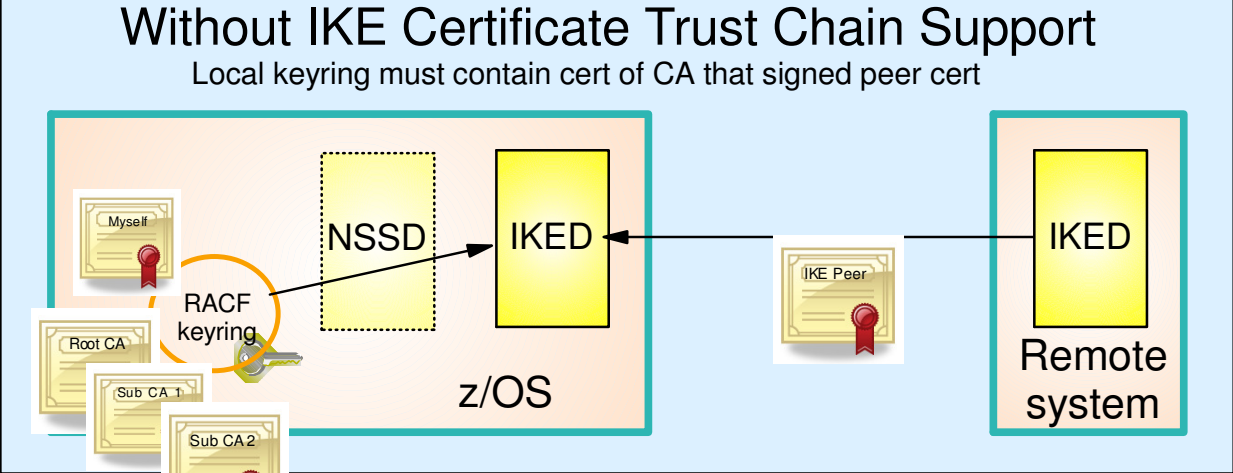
Without IKE Certificate Trust Chain Support

Local keyring must contain cert of CA that signed peer cert

Myself

RACF keyring

Root CA

Sub CA 1

Sub CA 2

NSSD

IKED

z/OS

IKE Peer

IKED

Remote system